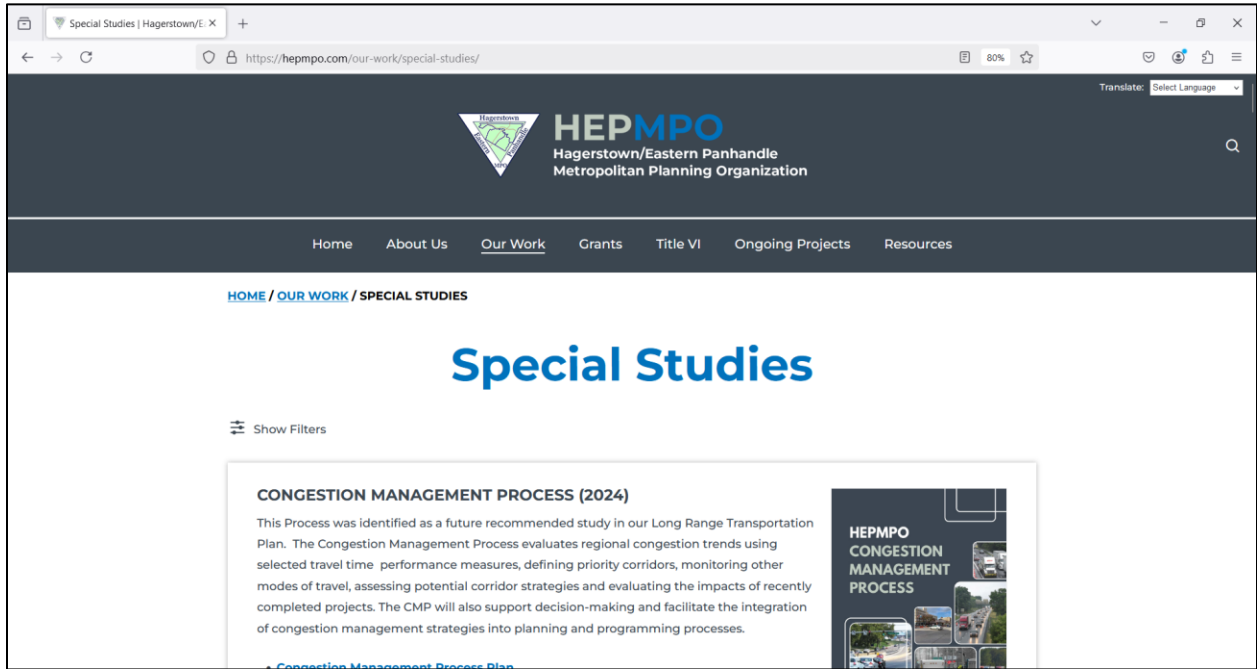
Special Studies | Hagerstown/E ×

https://hepmpo.com/our-work/special-studies/

80%

Translate: Select Language

Hagerstown

HEPMPO
Hagerstown/Eastern Panhandle
Metropolitan Planning Organization

Home About Us Our Work Grants Title VI Ongoing Projects Resources

HOME / OUR WORK / SPECIAL STUDIES

Special Studies

Show Filters

CONGESTION MANAGEMENT PROCESS (2024)

This Process was identified as a future recommended study in our Long Range Transportation Plan. The Congestion Management Process evaluates regional congestion trends using selected travel time performance measures, defining priority corridors, monitoring other modes of travel, assessing potential corridor strategies and evaluating the impacts of recently completed projects. The CMP will also support decision-making and facilitate the integration of congestion management strategies into planning and programming processes.

HEPMPO
CONGESTION
MANAGEMENT
PROCESS

• Congestion Management Process Plan